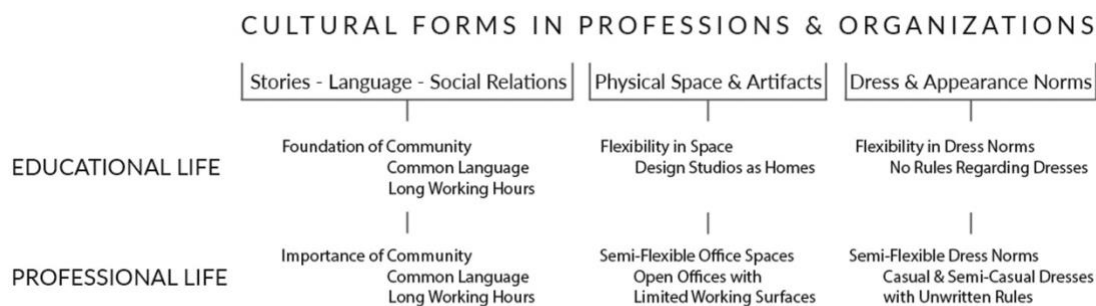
CULTURAL FORMS IN PROFESSIONS & ORGANIZATIONS

| | Stories - Language - Social Relations | Physical Space & Artifacts | Dress & Appearance Norms |
|---|---|---|---|
| EDUCATIONAL LIFE | Foundation of Community Common Language Long Working Hours | Flexibility in Space Design Studios as Homes | Flexibility in Dress Norms No Rules Regarding Dresses |
| PROFESSIONAL LIFE | Importance of Community Common Language Long Working Hours | Semi-Flexible Office Spaces Open Offices with Limited Working Surfaces | Semi-Flexible Dress Norms Casual & Semi-Casual Dresses with Unwritten Rules |